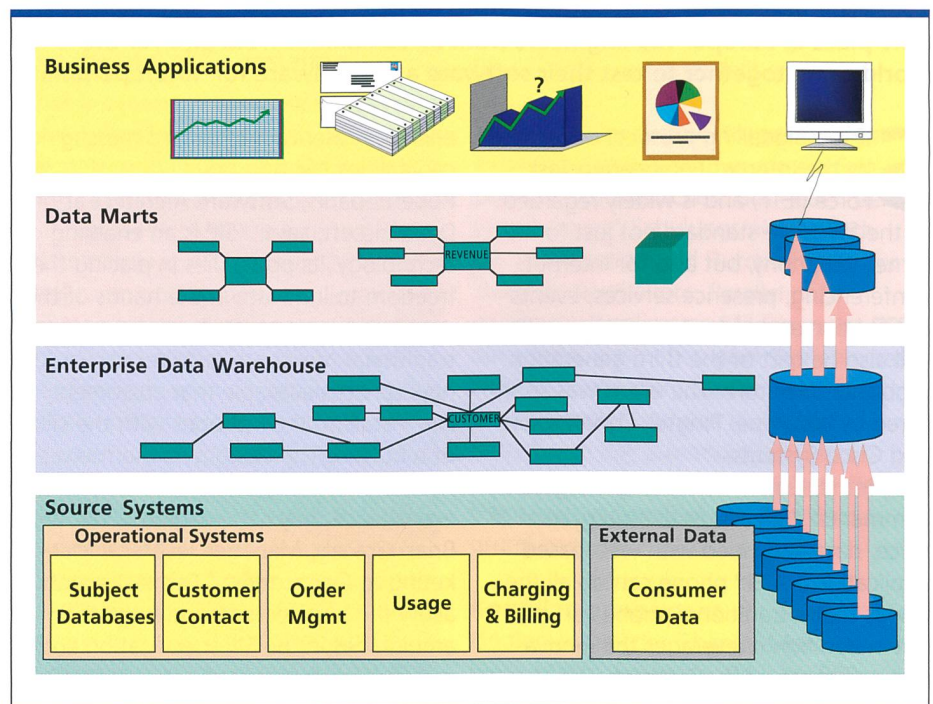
Business Applications

?

Data Marts

REVENUE

Enterprise Data Warehouse

CUSTOMER

Source Systems

Operational Systems

Subject Databases

Customer Contact

Order Mgmt

Usage

Charging & Billing

External Data

Consumer Data